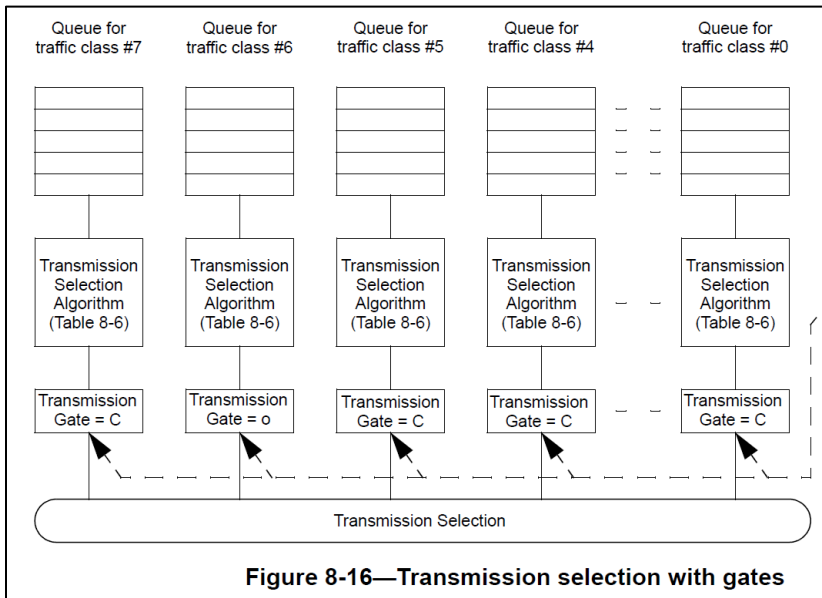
Queue for traffic class #7

Queue for traffic class #6

Queue for traffic class #5

Queue for traffic class #4

Queue for traffic class #0

Transmission Selection Algorithm (Table 8-6)

Transmission Selection Algorithm (Table 8-6)

Transmission Selection Algorithm (Table 8-6)

Transmission Selection Algorithm (Table 8-6)

Transmission Selection Algorithm (Table 8-6)

Transmission Gate = C

Transmission Gate = o

Transmission Gate = C

Transmission Gate = C

Transmission Gate = C

Transmission Selection

Figure 8-16—Transmission selection with gates